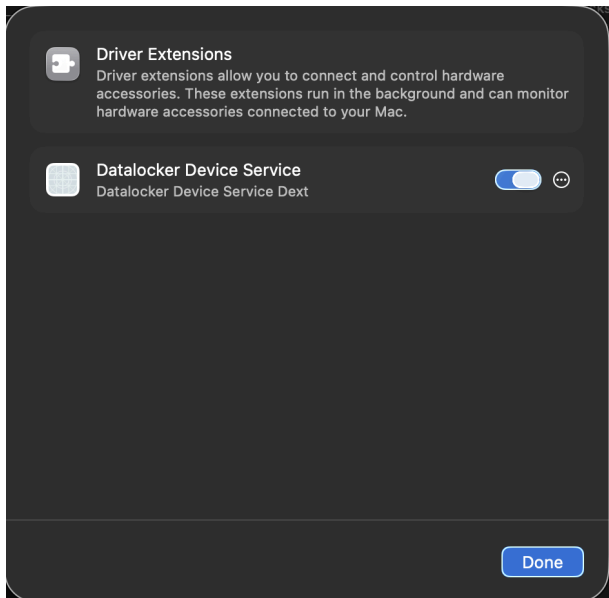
Driver Extensions
Driver extensions allow you to connect and control hardware accessories. These extensions run in the background and can monitor hardware accessories connected to your Mac.

Datalocker Device Service
Datalocker Device Service Dext

Done